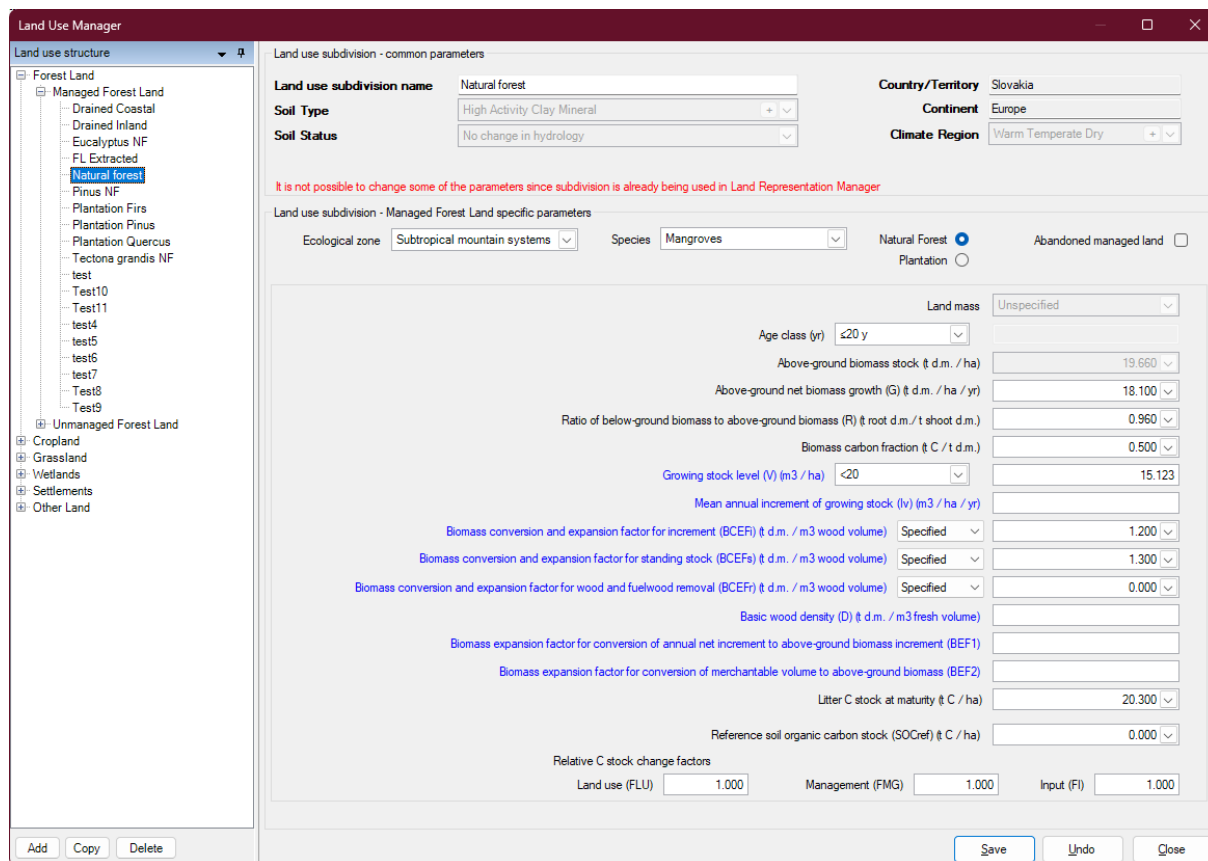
Land Use Manager

Land use structure

Forest Land
Managed Forest Land
Drained Coastal
Drained Inland
Eucalyptus NF
FL Extracted
Natural forest
Pinus NF
Plantation Firs
Plantation Pinus
Plantation Quercus
Tectona grandis NF
test
Test10
Test11
test4
test5
test6
test7
Test8
Test9
Unmanaged Forest Land
Cropland
Grassland
Wetlands
Settlements
Other Land

Add Copy Delete

Land use subdivision - common parameters

Land use subdivision name | Natural forest
Soil Type | High Activity Clay Mineral
Soil Status | No change in hydrology
Country/Territory | Slovakia
Continent | Europe
Climate Region | Warm Temperate Dry

It is not possible to change some of the parameters since subdivision is already being used in Land Representation Manager

Land use subdivision - Managed Forest Land specific parameters

Ecological zone | Subtropical mountain systems
Species | Mangroves
Natural Forest
Plantation
Abandoned managed land

Land mass | Unspecified
Age class (yr) | ≤20 y
Above-ground biomass stock (t d.m. / ha) | 19.660
Above-ground net biomass growth (G) (t d.m. / ha / yr) | 18.100
Ratio of below-ground biomass to above-ground biomass (R) (t root d.m./t shoot d.m.) | 0.960
Biomass carbon fraction (t C / t d.m.) | 0.500
Growing stock level (V) (m3 / ha) | <20 | 15.123
Mean annual increment of growing stock (Iv) (m3 / ha / yr)
Biomass conversion and expansion factor for increment (BCEFi) (t d.m. / m3 wood volume) | Specified | 1.200
Biomass conversion and expansion factor for standing stock (BCEFs) (t d.m. / m3 wood volume) | Specified | 1.300
Biomass conversion and expansion factor for wood and fuelwood removal (BCEFr) (t d.m. / m3 wood volume) | Specified | 0.000
Basic wood density (D) (t d.m. / m3 fresh volume)
Biomass expansion factor for conversion of annual net increment to above-ground biomass increment (BEF1)
Biomass expansion factor for conversion of merchantable volume to above-ground biomass (BEF2)
Litter C stock at maturity (t C / ha) | 20.300
Reference soil organic carbon stock (SOCref) (t C / ha) | 0.000
Relative C stock change factors
Land use (FLU) | 1.000
Management (FMG) | 1.000
Input (FI) | 1.000

Save Undo Close